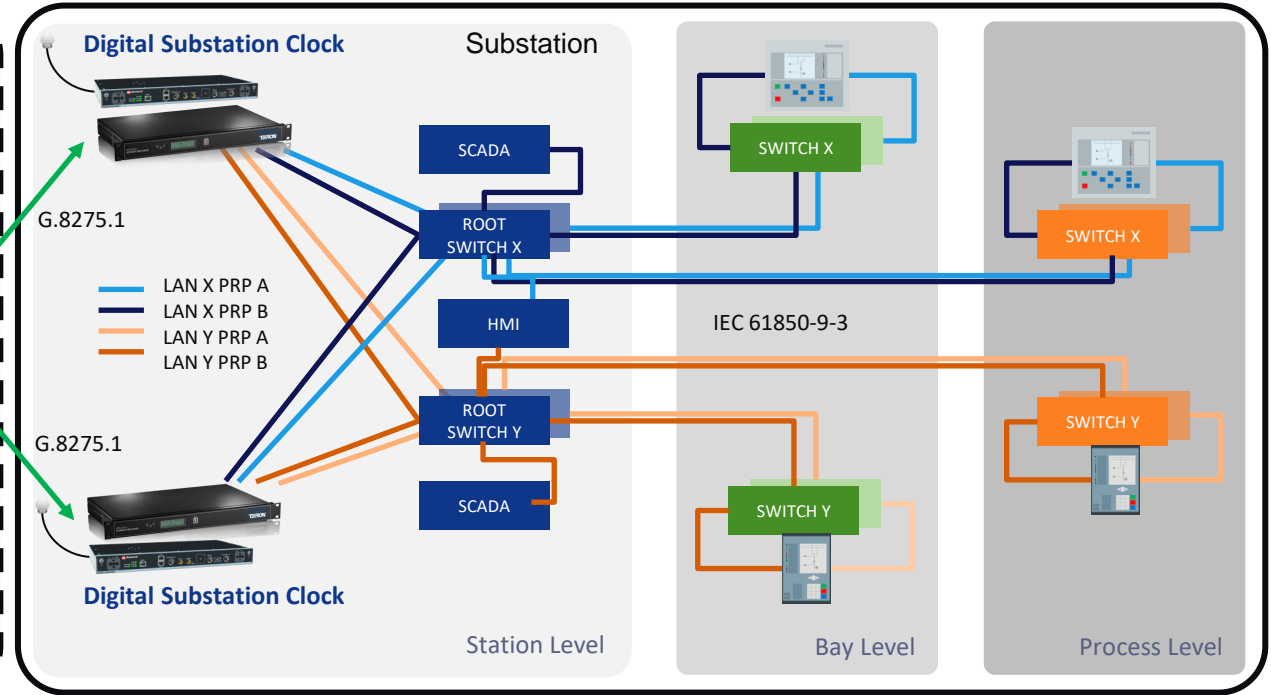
Digital Substation Clock

Substation

SCADA

ROOT SWITCH X

SWITCH X

SWITCH X

G.8275.1

LAN X PRP A
LAN X PRP B
LAN Y PRP A
LAN Y PRP B

HMI

IEC 61850-9-3

ROOT SWITCH Y

SWITCH Y

G.8275.1

SCADA

SWITCH Y

Digital Substation Clock

Station Level

Bay Level

Process Level